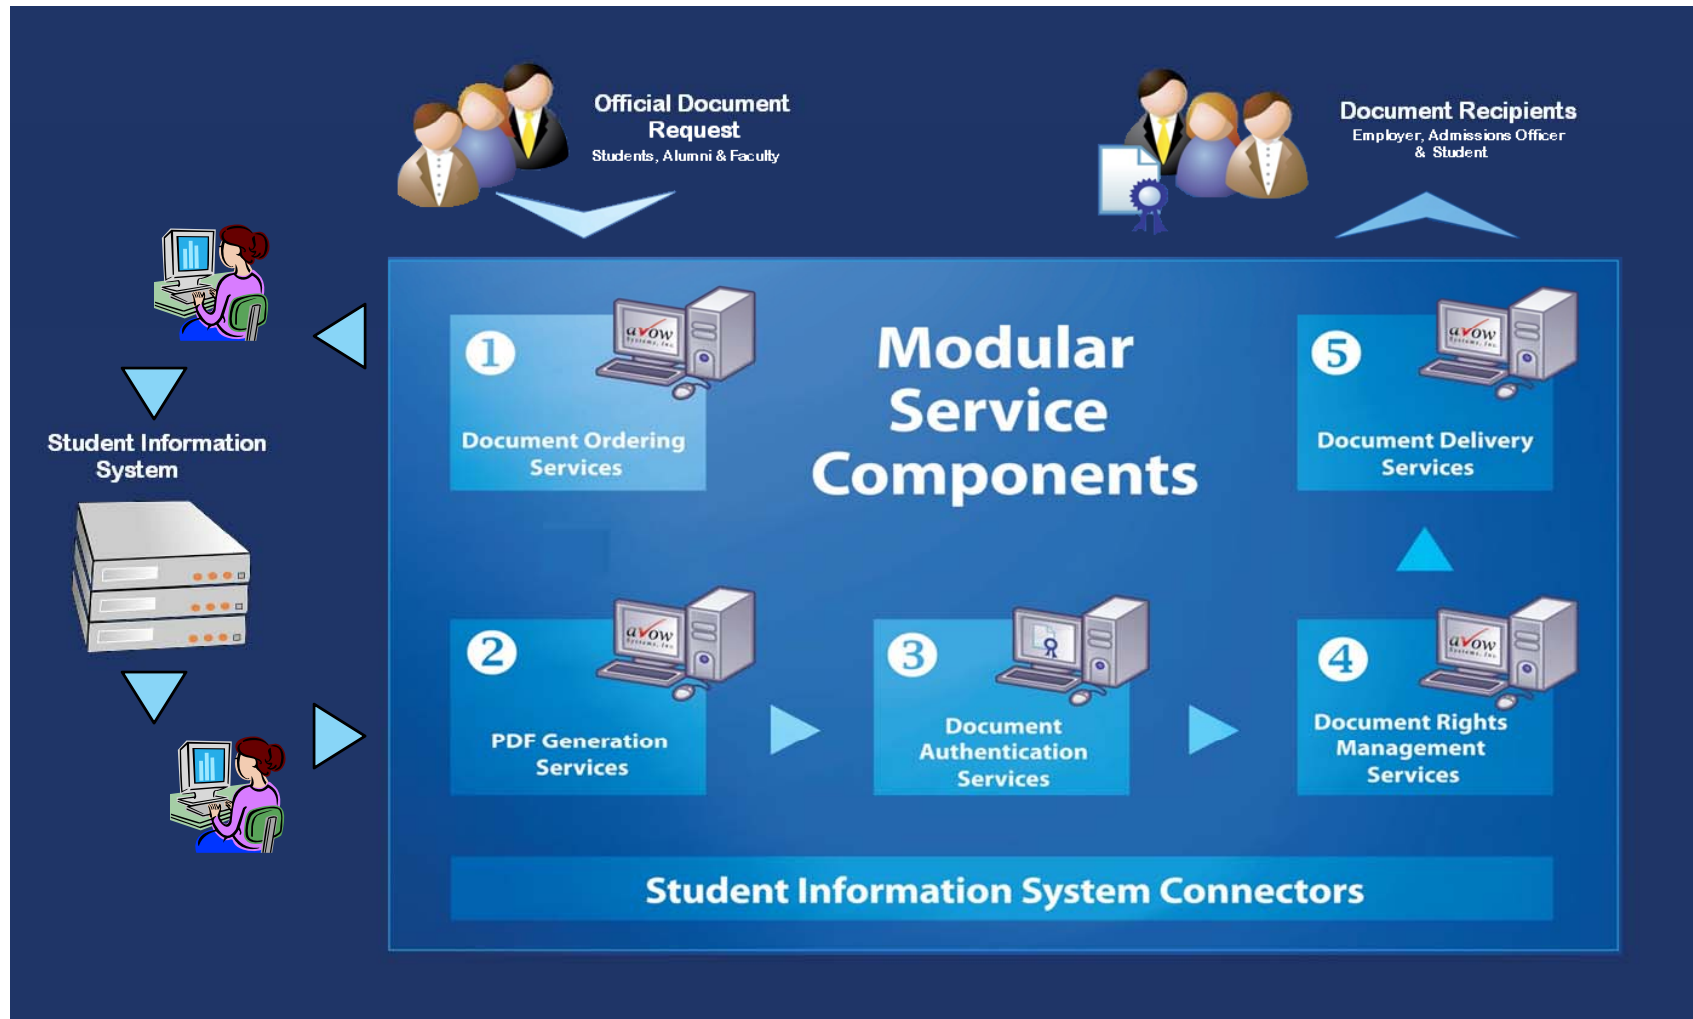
Official Document Request
Students, Alumni & Faculty

Document Recipients
Employer, Admissions Officer & Student

Student Information System

Modular Service Components

1
avow
Document Ordering Services

5
avow
Document Delivery Services

2
avow
PDF Generation Services

3
Document Authentication Services

4
avow
Document Rights Management Services

Student Information System Connectors